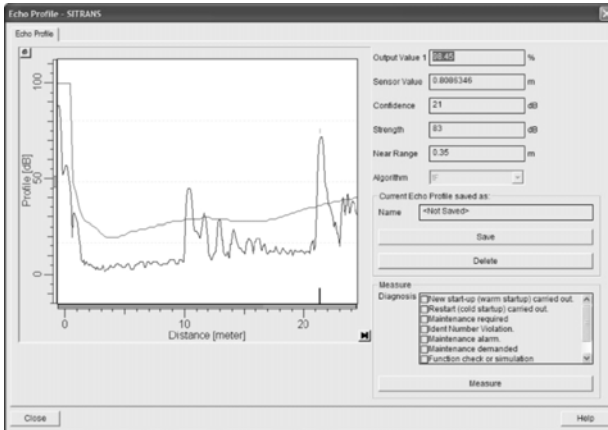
Echo Profile - SITRANS

Echo Profile

100
50
0
Profile [dB]
0
10
20
Distance [meter]

Output Value 1 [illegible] %
Sensor Value 0.8086346 m
Confidence 21 dB
Strength 83 dB
Near Range 0.35 m
Algorithm F

Current Echo Profile saved as:
Name <Not Saved>
Save
Delete

Measure
Diagnosis
New start-up (warm startup) carried out.
Restart (cold startup) carried out.
Maintenance required
Ident Number Violation.
Maintenance alarm.
Maintenance demanded
Function check or simulation
Measure

Close
Help